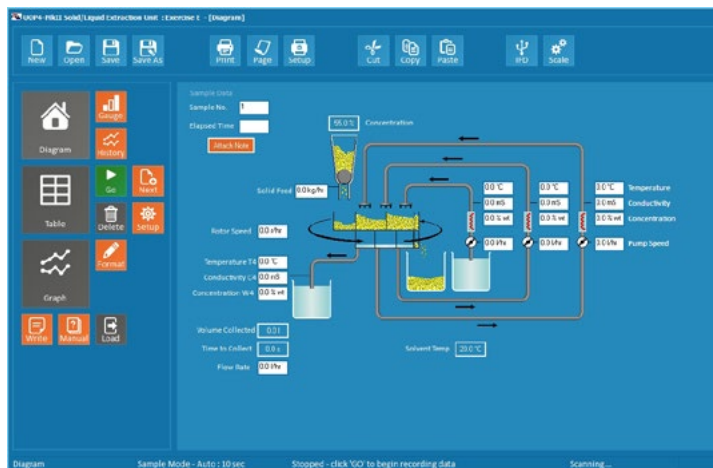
UOP4-MkII Solid/Liquid Extraction Unit : Exercise E - [Diagram]

New Open Save Save As Print Page Setup Cut Copy Paste PID Scale

Diagram Gauge History
Table Go Next Delete Setup
Graph Format
Write Manual Load

Sample Data
Sample No. 1
Elapsed Time
Attach Note

55.0 % Concentration

Solid Feed 0.0 kg/hr

Rotor Speed 0.0 r/hr

Temperature T4 0.0 °C
Conductivity C4 0.0 mS
Concentration W4 0.0 % wt

0.0 °C 0.0 °C 0.0 °C Temperature
0.0 mS 0.0 mS 0.0 mS Conductivity
0.0 % wt 0.0 % wt 0.0 % wt Concentration
0.0 l/hr 0.0 l/hr 0.0 l/hr Pump Speed

Volume Collected 0.0 l
Time to Collect 0.0 s
Flow Rate 0.0 l/hr

Solvent Temp 20.0 °C

Diagram Sample Mode - Auto : 10 sec Stopped - click 'GO' to begin recording data Scanning...